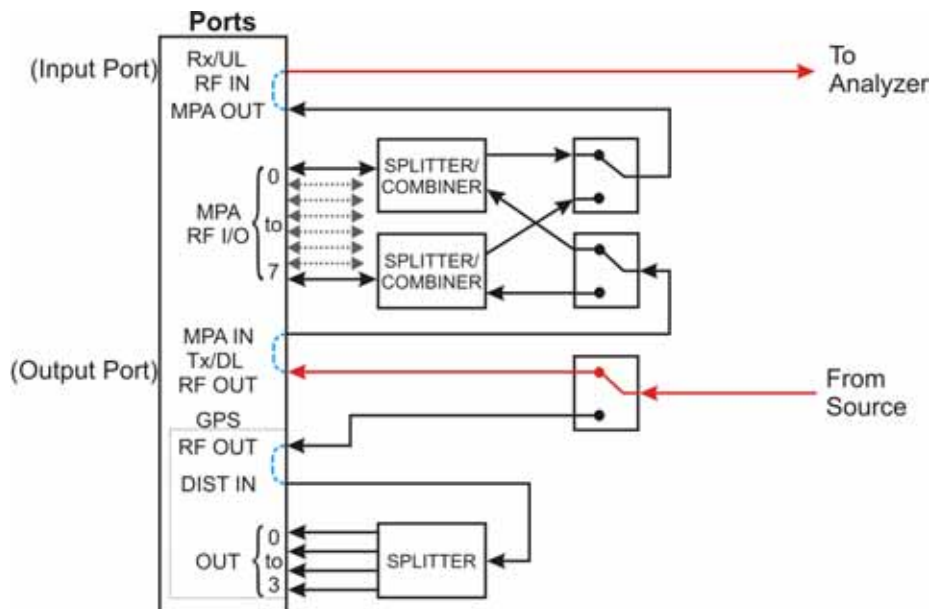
Ports

(Input Port) Rx/UL RF IN

To Analyzer

MPA OUT

0

MPA RF I/O to

7

SPLITTER/ COMBINER

SPLITTER/ COMBINER

MPA IN

(Output Port) Tx/DL RF OUT

From Source

GPS

RF OUT

DIST IN

0

OUT to

3

SPLITTER